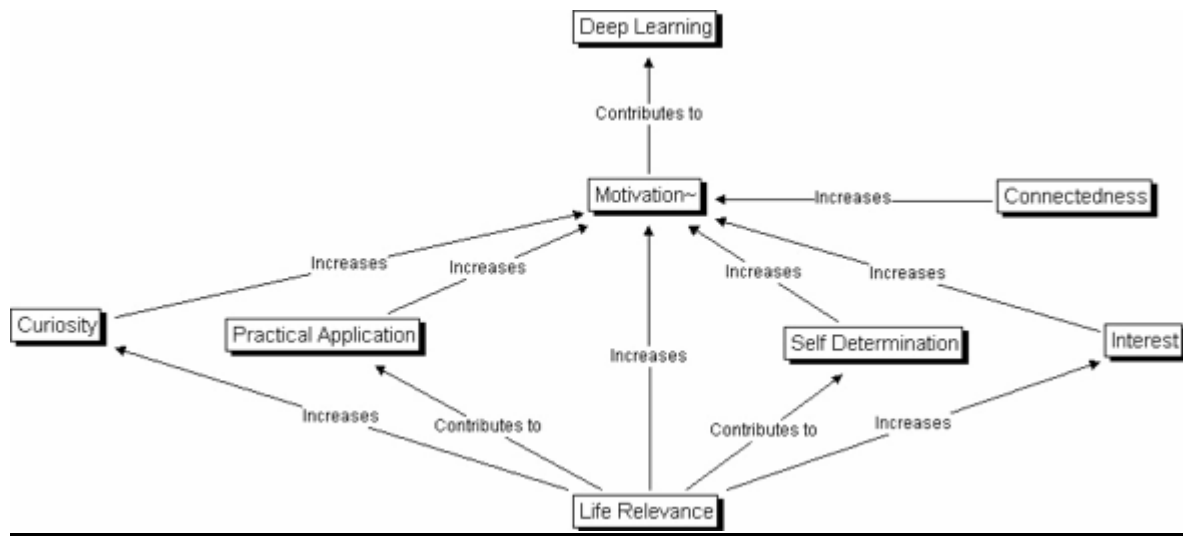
Deep Learning

Contributes to

Motivation~

Increases

Connectedness

Increases

Increases

Increases

Increases

Curiosity

Practical Application

Increases

Self Determination

Interest

Increases

Contributes to

Contributes to

Increases

Life Relevance